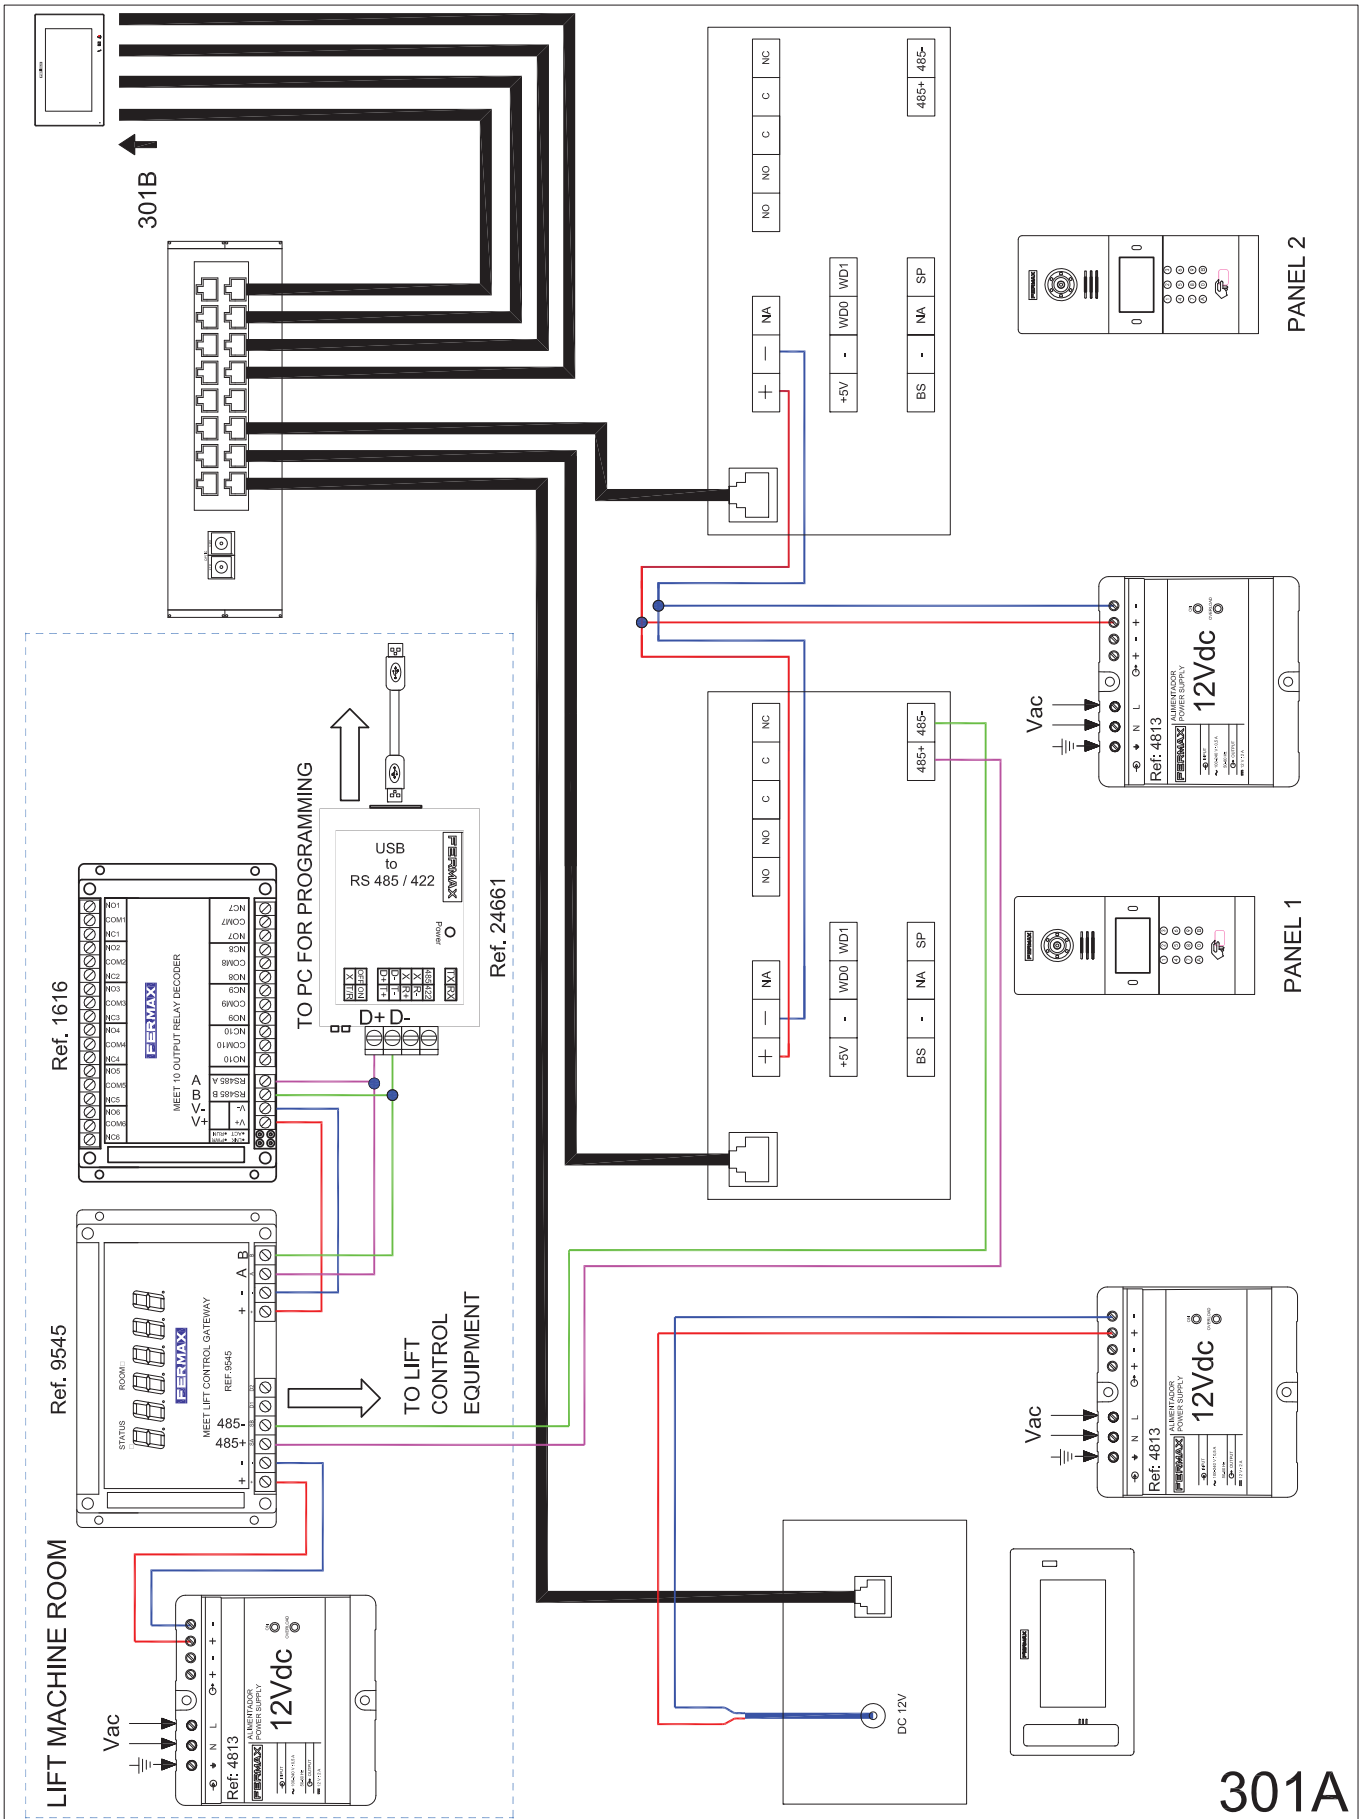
301B

NC
C
C
NO
NO
485+ 485-
NA
—
+
WD1
WD0
-
+5V
SP
NA
-
BS

PANEL 2

- +
Vac
Ref. 4813
ALIMENTADOR
POWER SUPPLY
FERMAX
12Vdc

TO PC FOR PROGRAMMING

USB
to
RS 485 / 422
FERMAX
Power
D+ D-

Ref. 24661

NC
C
C
NO
NO
485+ 485-
NA
—
+
WD1
WD0
-
+5V
SP
NA
-
BS

PANEL 1

Ref. 1616
FERMAX
MEET 10 OUTPUT RELAY DECODER
NO1
COM1
NC1
NO2
COM2
NC2
NO3
COM3
NC3
NO4
COM4
NC4
NO5
COM5
NC5
NO6
COM6
NC6
NC7
COM7
NO7
NC8
COM8
NO8
NC9
COM9
NO9
NC10
COM10
NO10
RS485 A
RS485 B
V-
V+
A
B
V-
V+

Ref. 9545
FERMAX
MEET LIFT CONTROL GATEWAY
REF.9545
STATUS
ROOM
B
A
-
+
485-
485+
-
+

TO LIFT CONTROL EQUIPMENT

- +
Vac
Ref. 4813
ALIMENTADOR
POWER SUPPLY
FERMAX
12Vdc

LIFT MACHINE ROOM

- +
Vac
Ref. 4813
ALIMENTADOR
POWER SUPPLY
FERMAX
12Vdc

DC 12V

FERMAX

301A